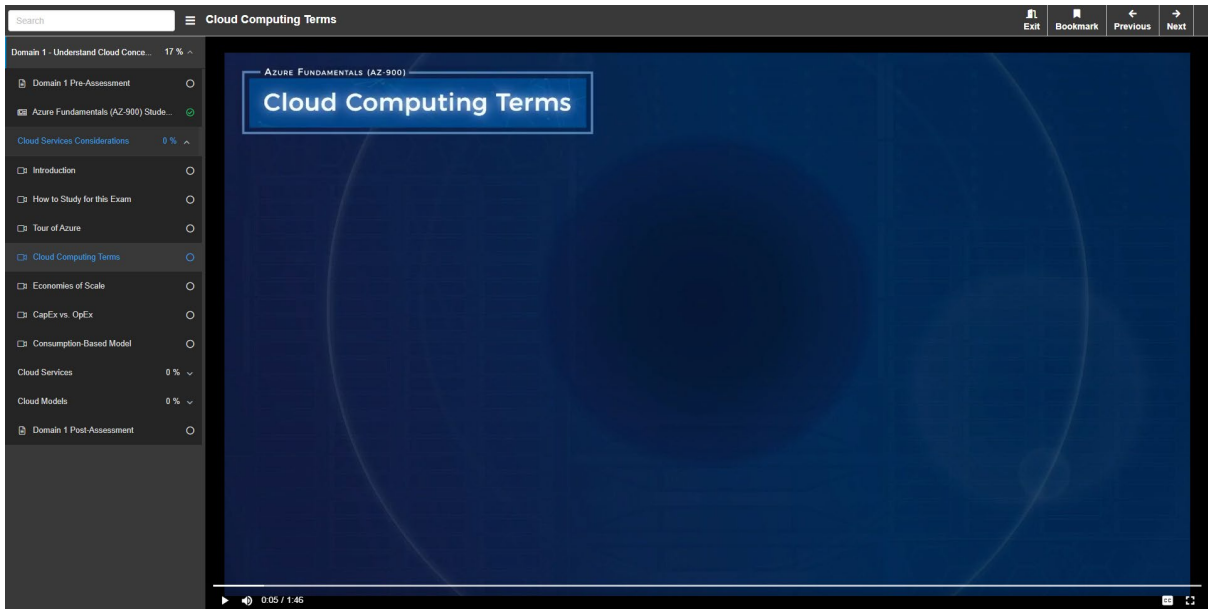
Search

Cloud Computing Terms

Exit Bookmark Previous Next

Domain 1 - Understand Cloud Conce... 17 %

Domain 1 Pre-Assessment

Azure Fundamentals (AZ-900) Stude...

Cloud Services Considerations 0 %

Introduction

How to Study for this Exam

Tour of Azure

Cloud Computing Terms

Economies of Scale

CapEx vs. OpEx

Consumption-Based Model

Cloud Services 0 %

Cloud Models 0 %

Domain 1 Post-Assessment

AZURE FUNDAMENTALS (AZ-900)

Cloud Computing Terms

0:05 / 1:46